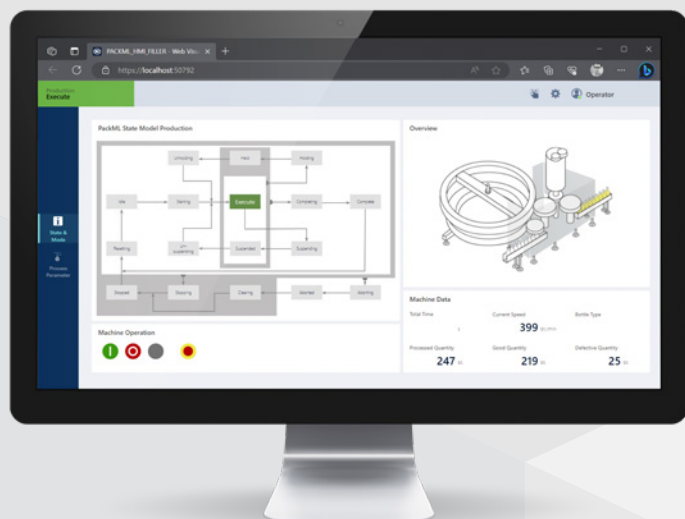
PACKML_HMI_FILLER - Web Visu ×
https://localhost:50792

Production
Execute

Operator

State & Mode

Process Parameter

PackML State Model Production

Unholding
Held
Holding
Idle
Starting
Execute
Completing
Complete
Resetting
Un-suspending
Suspended
Suspending
Stopped
Stopping
Clearing
Aborted
Aborting

Overview

Machine Operation

Machine Data

Total Time
Current Speed
399
Bottle Type
Processed Quantity
247
Good Quantity
219
Defective Quantity
25